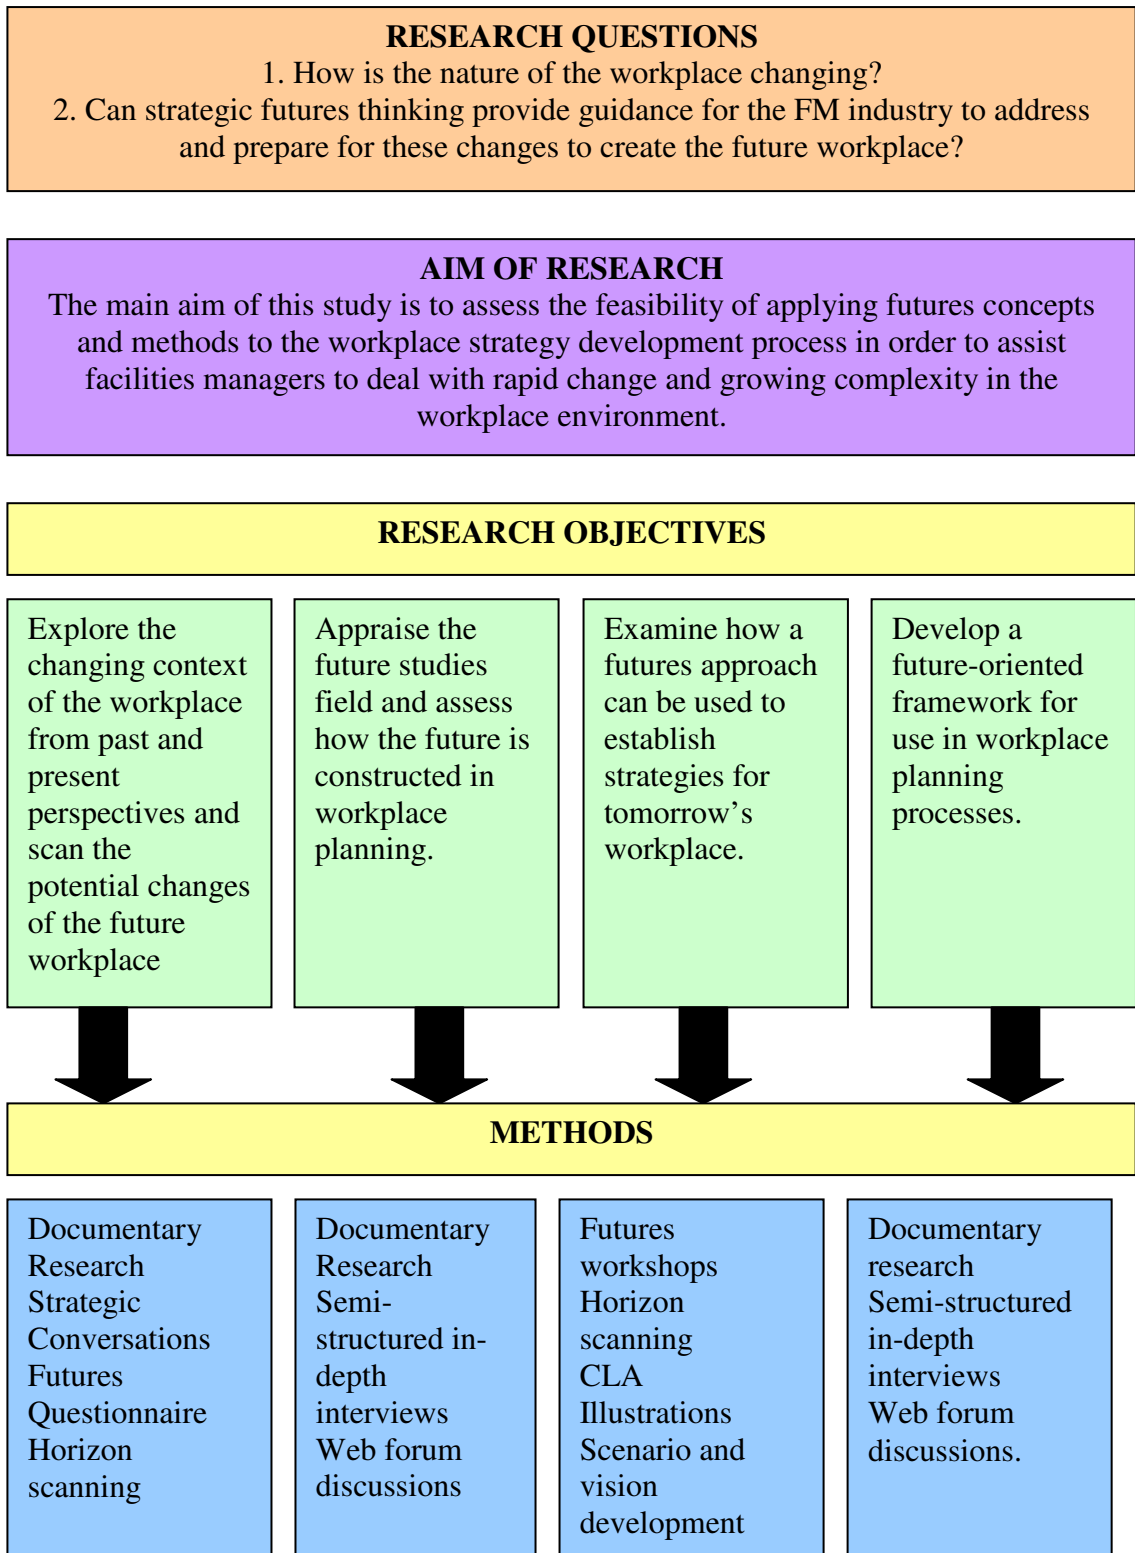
RESEARCH QUESTIONS
1. How is the nature of the workplace changing?
2. Can strategic futures thinking provide guidance for the FM industry to address and prepare for these changes to create the future workplace?

AIM OF RESEARCH
The main aim of this study is to assess the feasibility of applying futures concepts and methods to the workplace strategy development process in order to assist facilities managers to deal with rapid change and growing complexity in the workplace environment.

RESEARCH OBJECTIVES

Explore the changing context of the workplace from past and present perspectives and scan the potential changes of the future workplace

Appraise the future studies field and assess how the future is constructed in workplace planning.

Examine how a futures approach can be used to establish strategies for tomorrow's workplace.

Develop a future-oriented framework for use in workplace planning processes.

METHODS

Documentary Research
Strategic Conversations
Futures Questionnaire
Horizon scanning

Documentary Research
Semi-structured in-depth interviews
Web forum discussions

Futures workshops
Horizon scanning
CLA
Illustrations
Scenario and vision development

Documentary research
Semi-structured in-depth interviews
Web forum discussions.